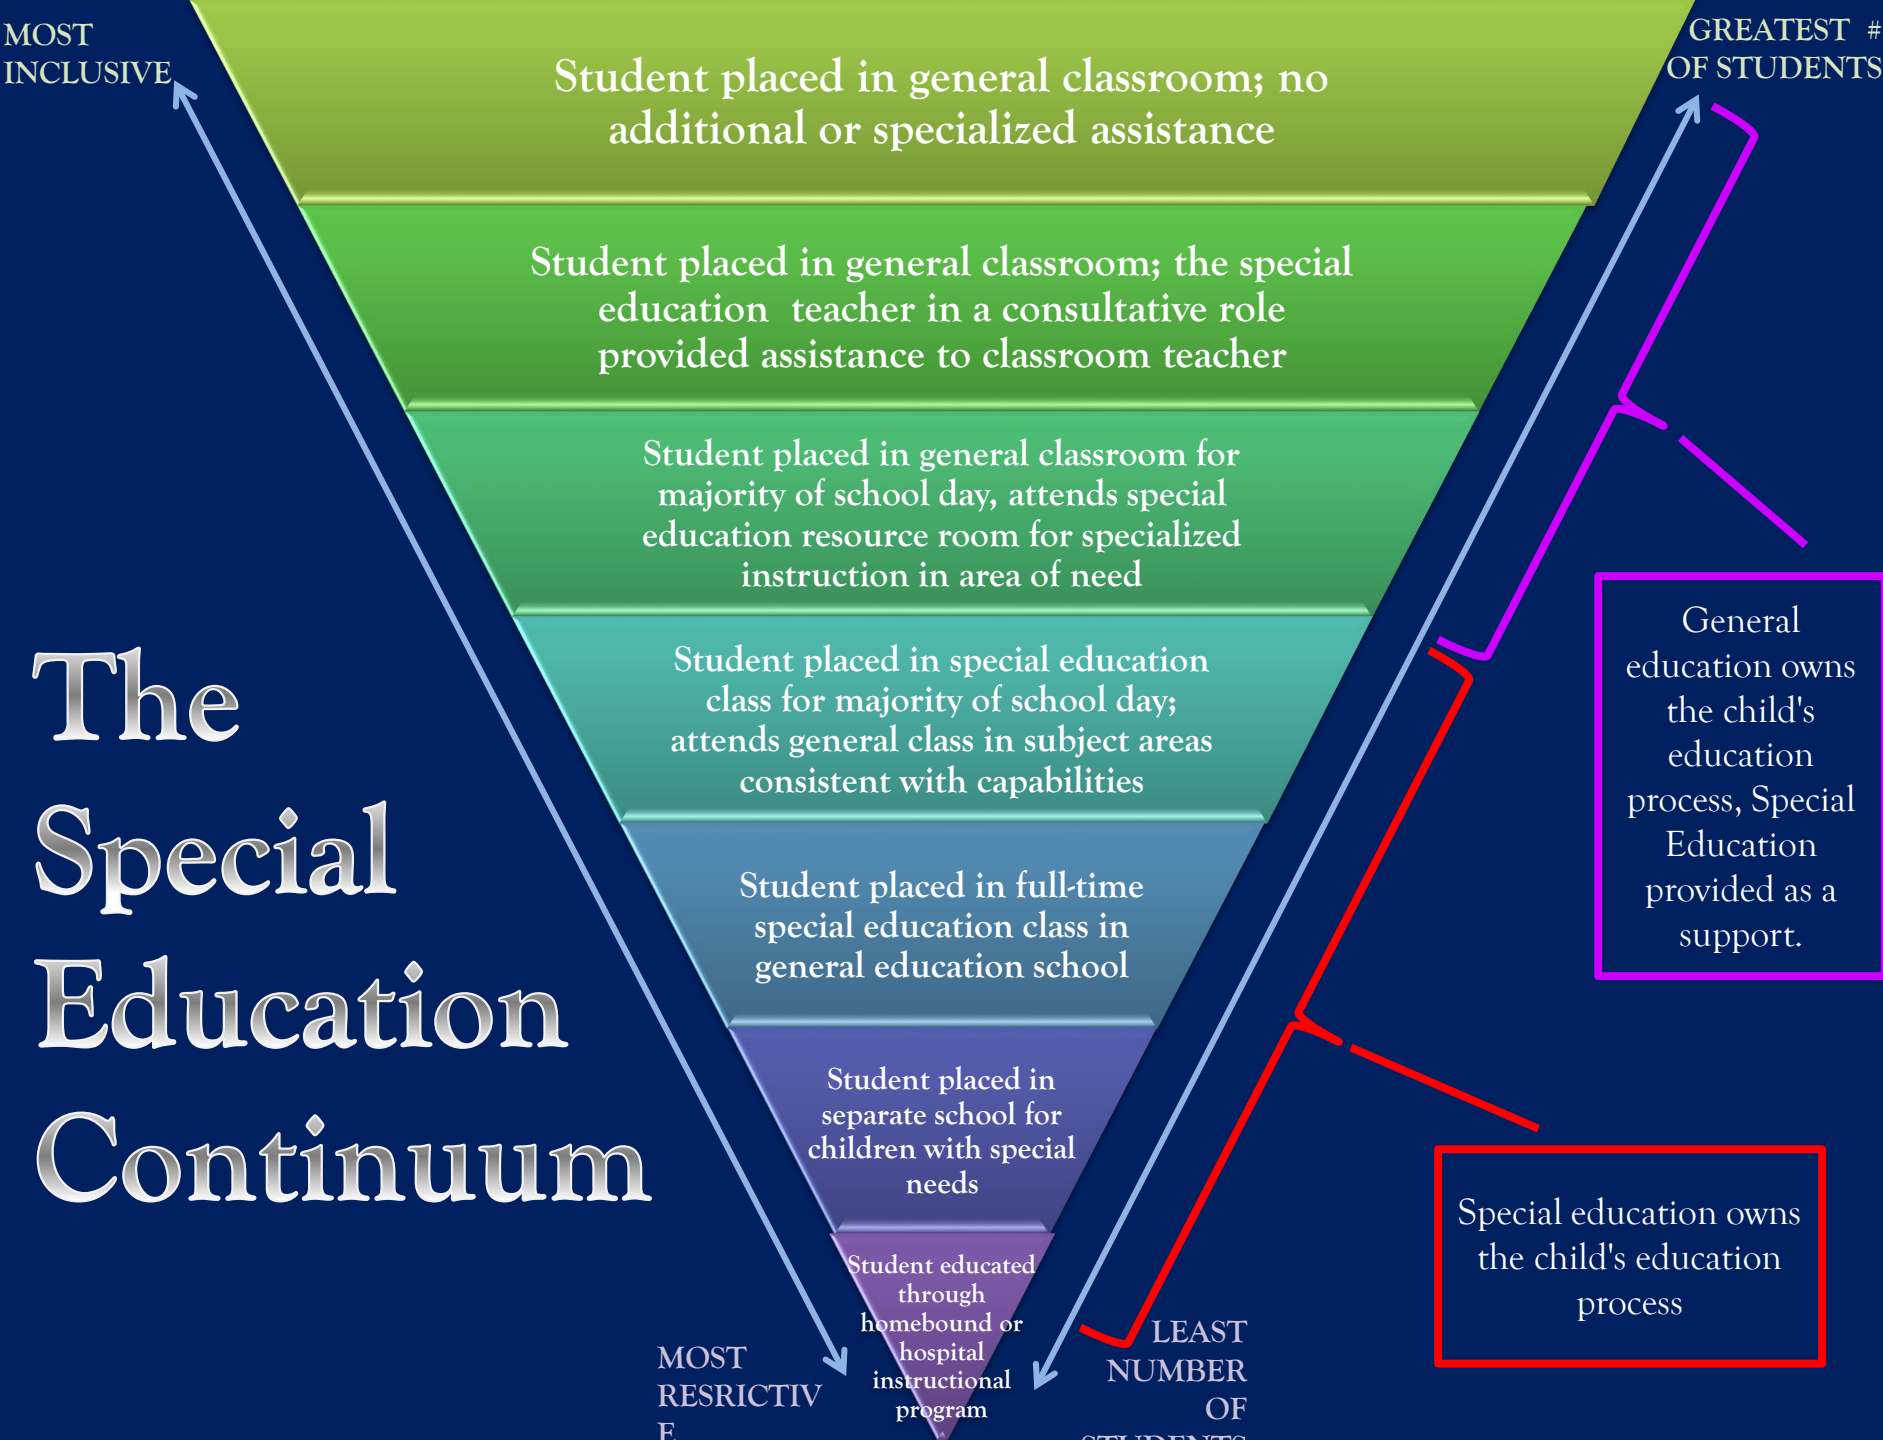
MOST INCLUSIVE

GREATEST # OF STUDENTS

Student placed in general classroom; no additional or specialized assistance

Student placed in general classroom; the special education teacher in a consultative role provided assistance to classroom teacher

Student placed in general classroom for majority of school day, attends special education resource room for specialized instruction in area of need

Student placed in special education class for majority of school day; attends general class in subject areas consistent with capabilities

Student placed in full-time special education class in general education school

Student placed in separate school for children with special needs

Student educated through homebound or hospital instructional program

The Special Education Continuum

General education owns the child's education process, Special Education provided as a support.

Special education owns the child's education process

MOST RESRICTIV E

LEAST NUMBER OF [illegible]